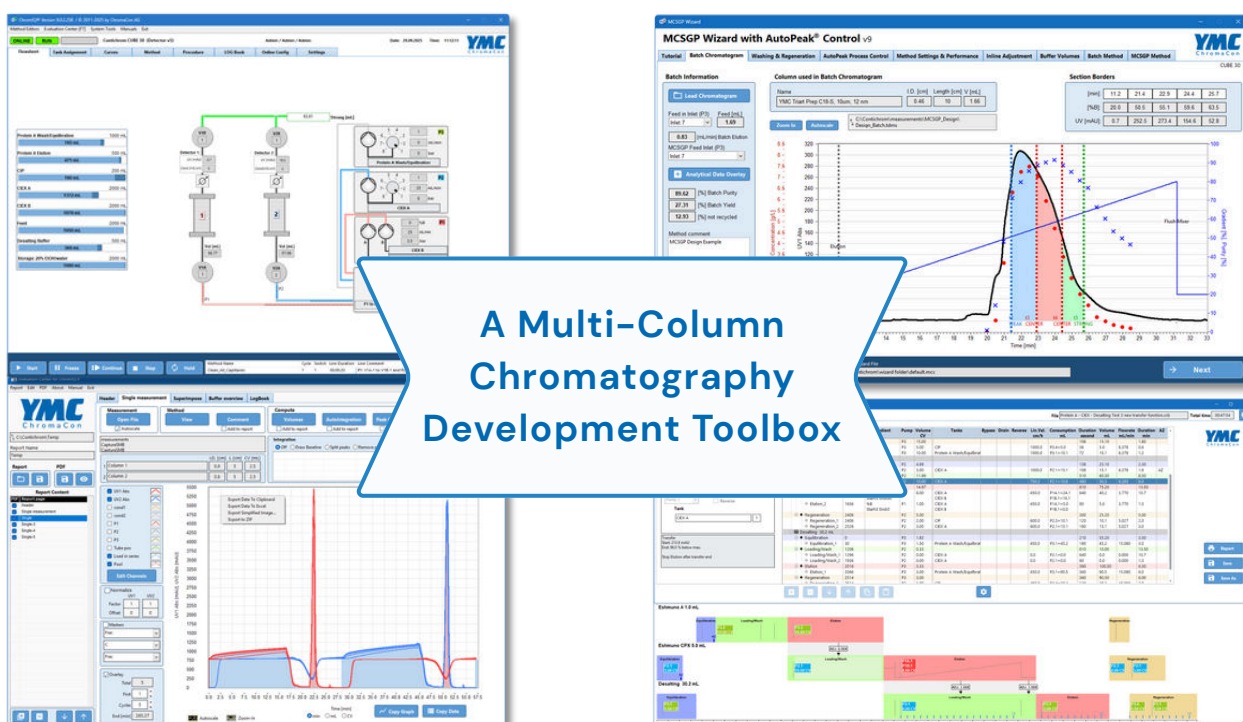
MCSGP Wizard with AutoPeak® Control v9

Tutorial | Batch Chromatogram | Washing & Regeneration | AutoPeak Process Control | Method Settings & Performance | Inline Adjustment | Buffer Volumes | Batch Method | MCSGP Method

YMC ChromaCon

Batch Information

Load Chromatogram

Column used in Batch Chromatogram

Section Borders

Analytical Data Overlay

89.62 [%] Batch Purity
27.31 [%] Batch Yield
12.93 [%] not recycled

Method comment
MCSGP Design Example

Next

A Multi-Column Chromatography Development Toolbox

Start | Pause | Continue | Stop | Hold

Header | Single measurement | Superimpose | Buffer overview | LogBook

Open File | View | Comment | Volumes | Autointegration

Report | PDF

Report Content

Edit Channels

Normalize

Overlay

Copy Graph | Copy Data

Report | Save | Save As